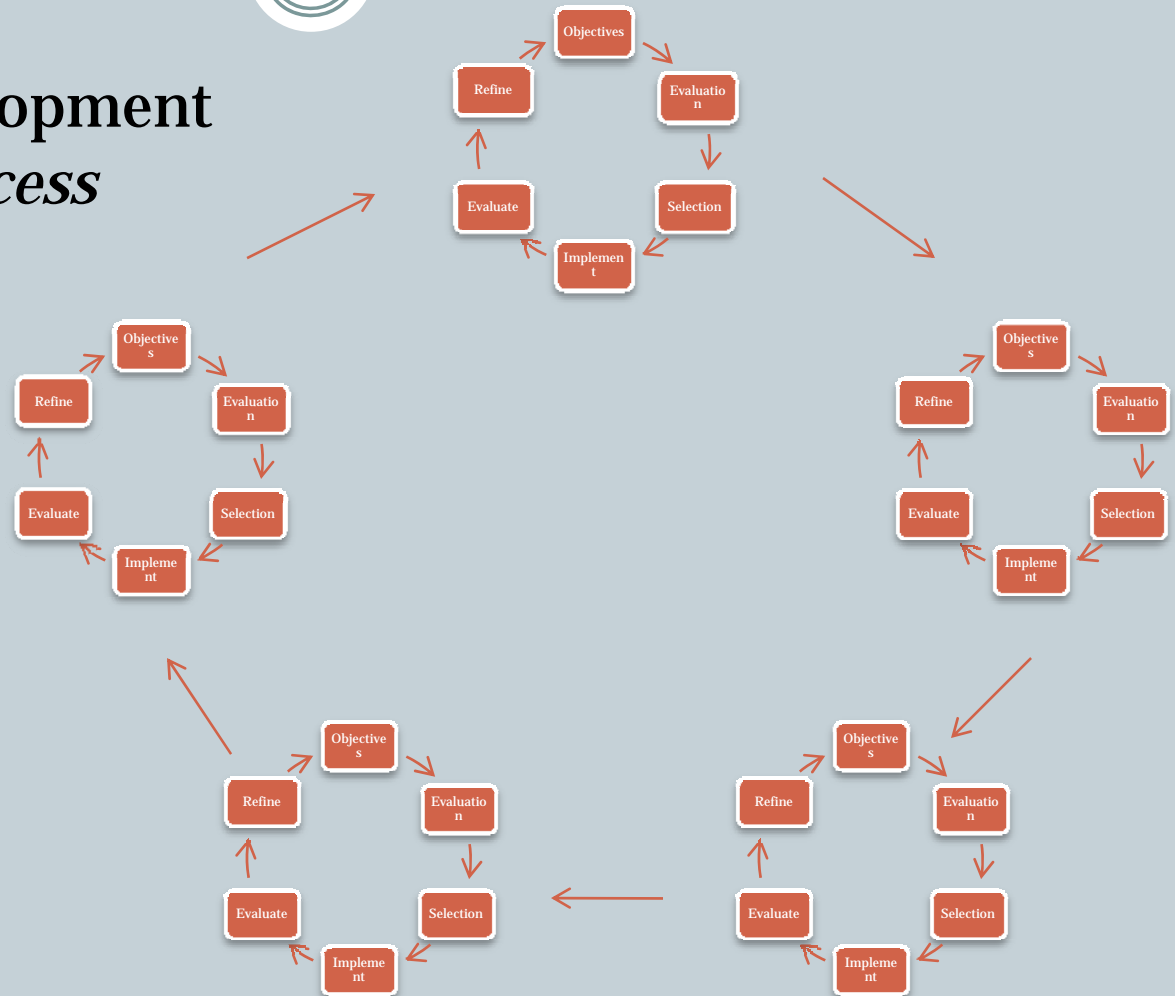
opment
cess

Objectives
Evaluatio n
Selection
Implemen t
Evaluate
Refine

Objective s
Evaluatio n
Selection
Impleme nt
Evaluate
Refine

Objective s
Evaluatio n
Selection
Impleme nt
Evaluate
Refine

Objective s
Evaluatio n
Selection
Impleme nt
Evaluate
Refine

Objective s
Evaluatio n
Selection
Impleme nt
Evaluate
Refine